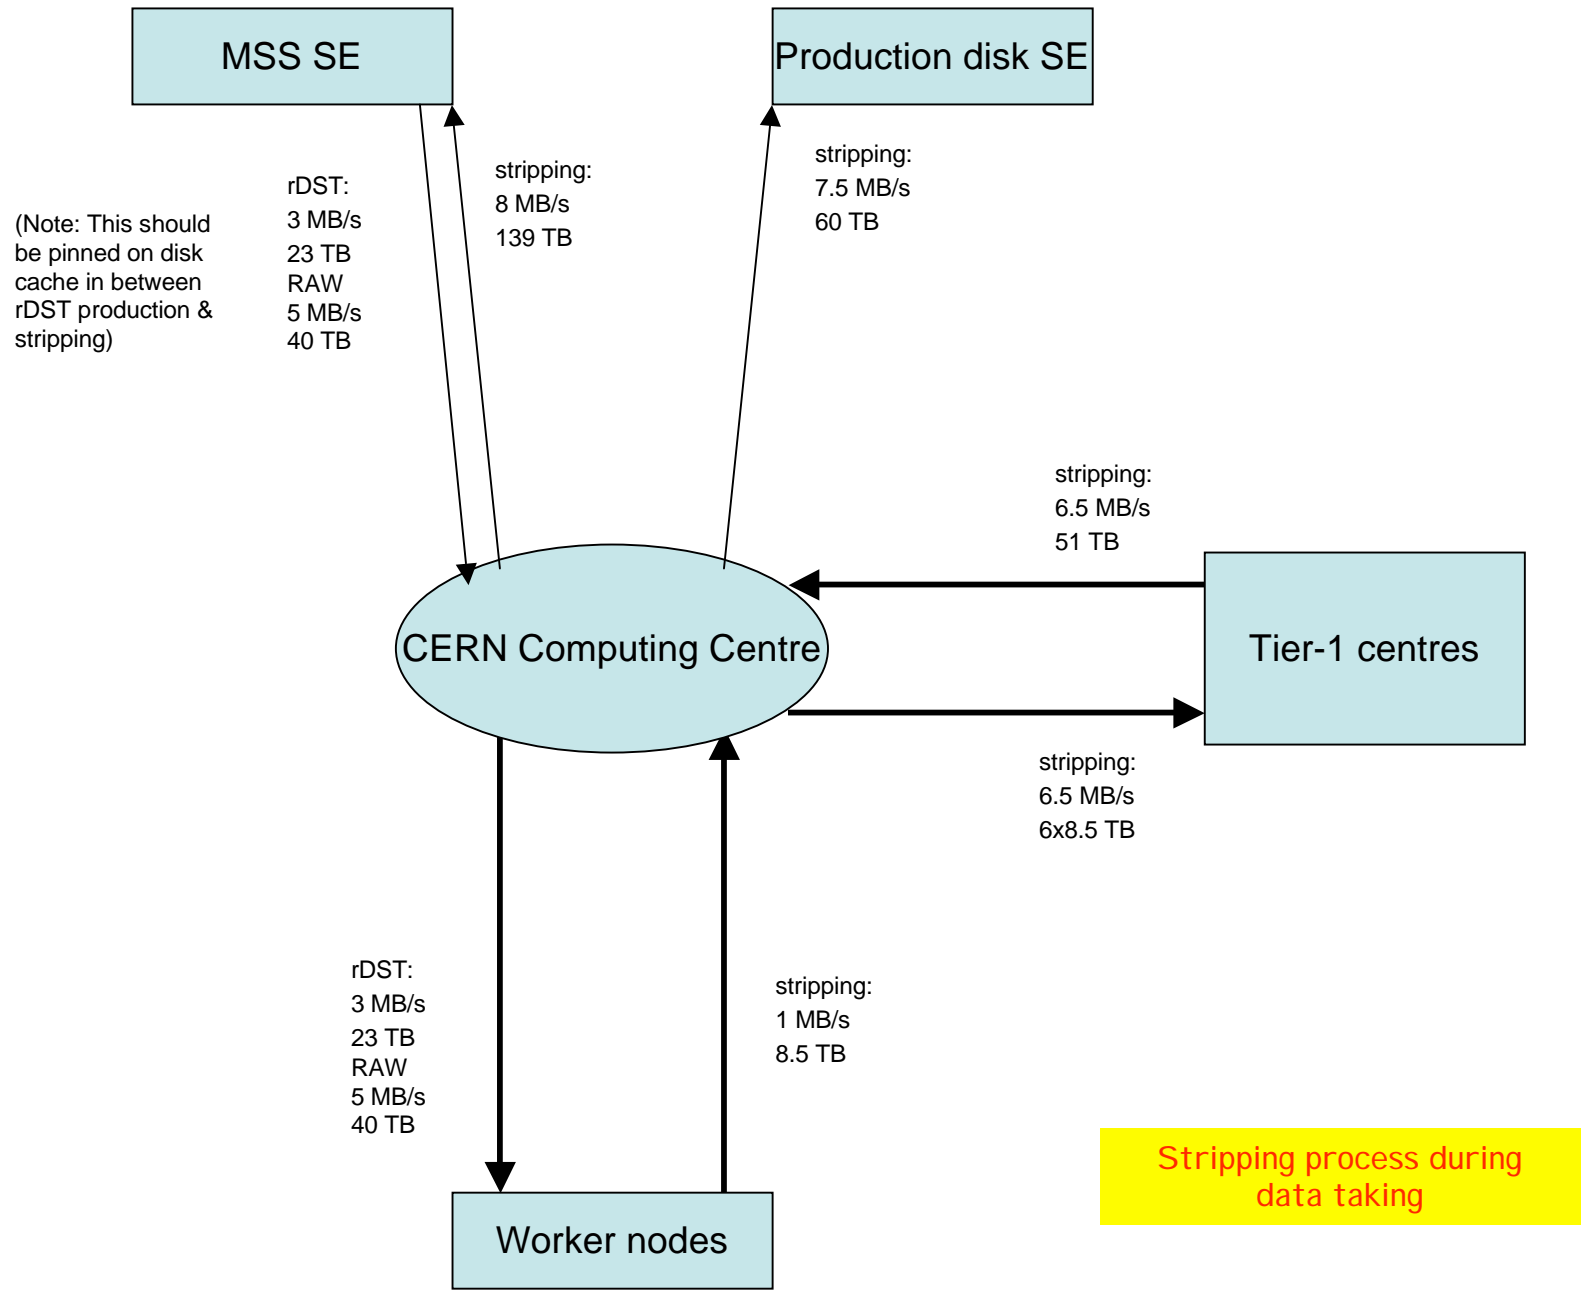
MSS SE

Production disk SE

(Note: This should be pinned on disk cache in between rDST production & stripping)

rDST:
3 MB/s
23 TB
RAW
5 MB/s
40 TB

stripping:
8 MB/s
139 TB

stripping:
7.5 MB/s
60 TB

stripping:
6.5 MB/s
51 TB

CERN Computing Centre

Tier-1 centres

stripping:
6.5 MB/s
6x8.5 TB

rDST:
3 MB/s
23 TB
RAW
5 MB/s
40 TB

stripping:
1 MB/s
8.5 TB

Stripping process during data taking

Worker nodes